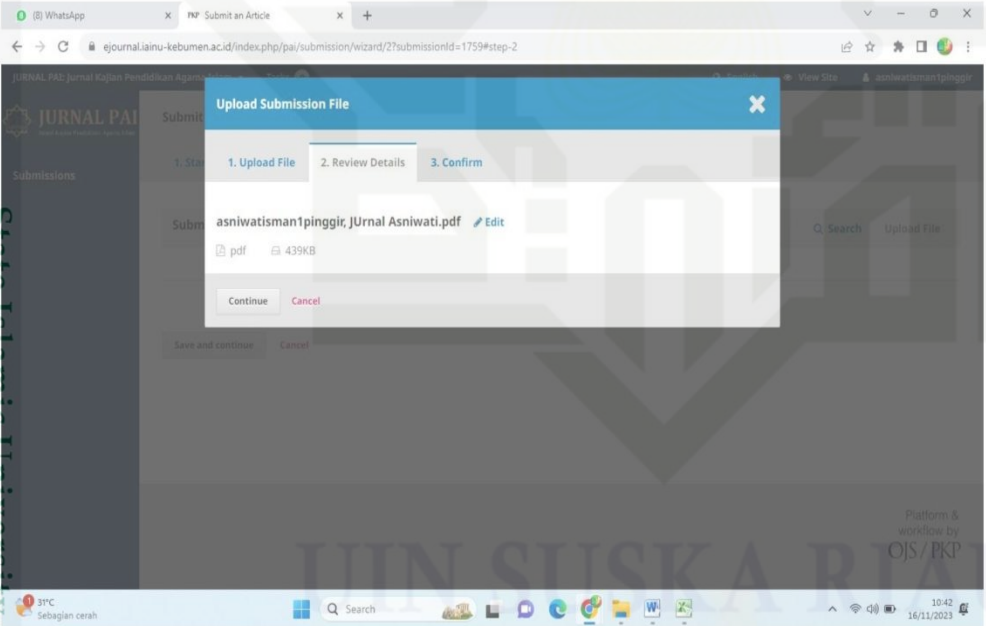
(8) WhatsApp
Submit an Article
ejournal.iainu-kebumen.ac.id/index.php/pai/submission/wizard/2?submissionId=1759#step-2

JURNAL PAI: Jurnal Kajian Pendidikan Agama Islam
View Site
asniwatisman1pinggir

JURNAL PAI
Submissions

Upload Submission File
1. Upload File
2. Review Details
3. Confirm

asniwatisman1pinggir, JUrnal Asniwati.pdf
Edit
pdf
439KB

Continue
Cancel

Search
Upload File
Save and continue
Cancel

Platform & workflow by OJS / PKP

UIN SUSKA RIAU

31°C
Sebagian cerah
Search
10:42
16/11/2023